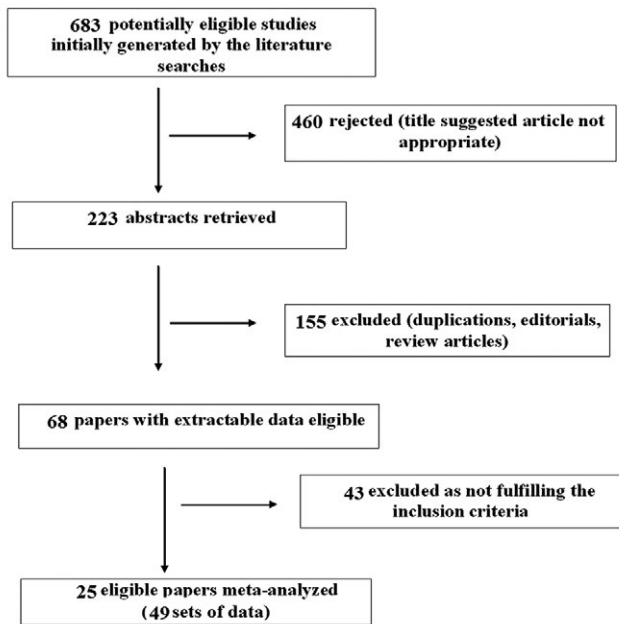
683 potentially eligible studies initially generated by the literature searches

460 rejected (title suggested article not appropriate)

223 abstracts retrieved

155 excluded (duplications, editorials, review articles)

68 papers with extractable data eligible

43 excluded as not fulfilling the inclusion criteria

25 eligible papers meta-analyzed (49 sets of data)